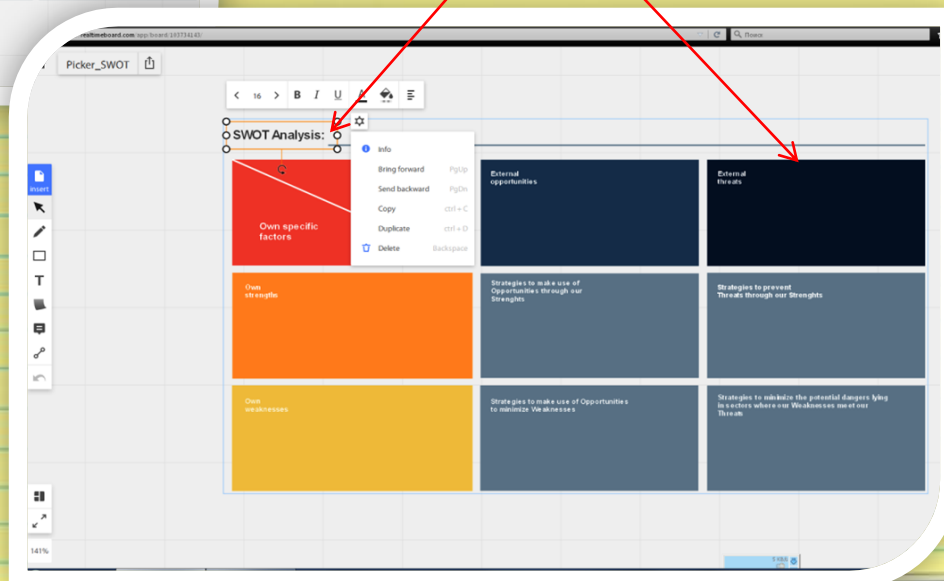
realtimeboard.com/app/board/193734145/

Поиск

Picker_SWOT

< 16 > B I U A

SWOT Analysis:

Info
Bring forward PgUp
Send backward PgDn
Copy ctrl + C
Duplicate ctrl + D
Delete Backspace

Insert

Own specific factors

External opportunities

External threats

Own strengths

Strategies to make use of Opportunities through our Strenghts

Strategies to prevent Threats through our Strenghts

Own weaknesses

Strategies to make use of Opportunities to minimize Weaknesses

Strategies to minimize the potential dangers lying in sectors where our Weaknesses meet our Threats

141%